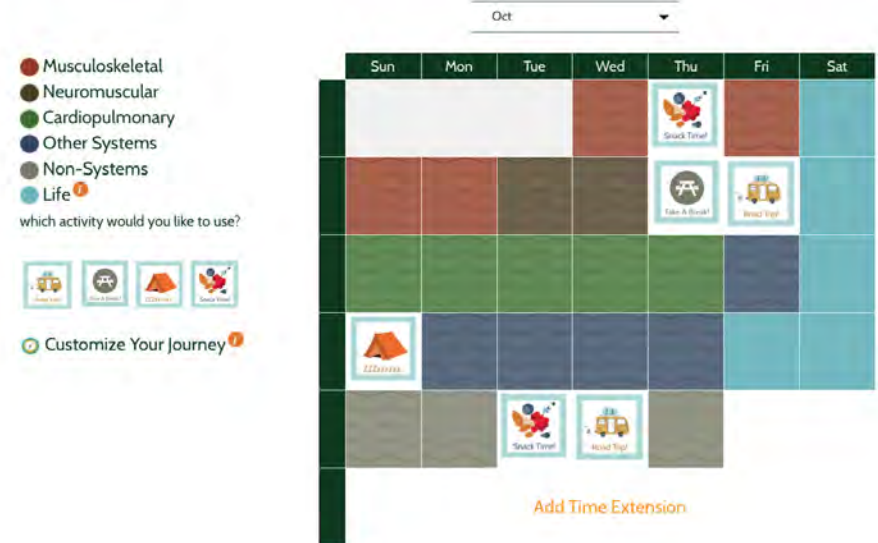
Oct

Musculoskeletal
Neuromuscular
Cardiopulmonary
Other Systems
Non-Systems
Life
which activity would you like to use?

Road trip! Take A Break! ZZZzzzzz Snack Time!

Customize Your Journey

| Sun | Mon | Tue | Wed | Thu | Fri | Sat |
|---|---|---|---|---|---|---|
| | | | | Snack Time! | | |
| | | | | Take A Break! | Road Trip! | |
| | | | | | | |
| ZZZzzzzz | | | | | | |
| | | Snack Time! | Road Trip! | | | |

Add Time Extension